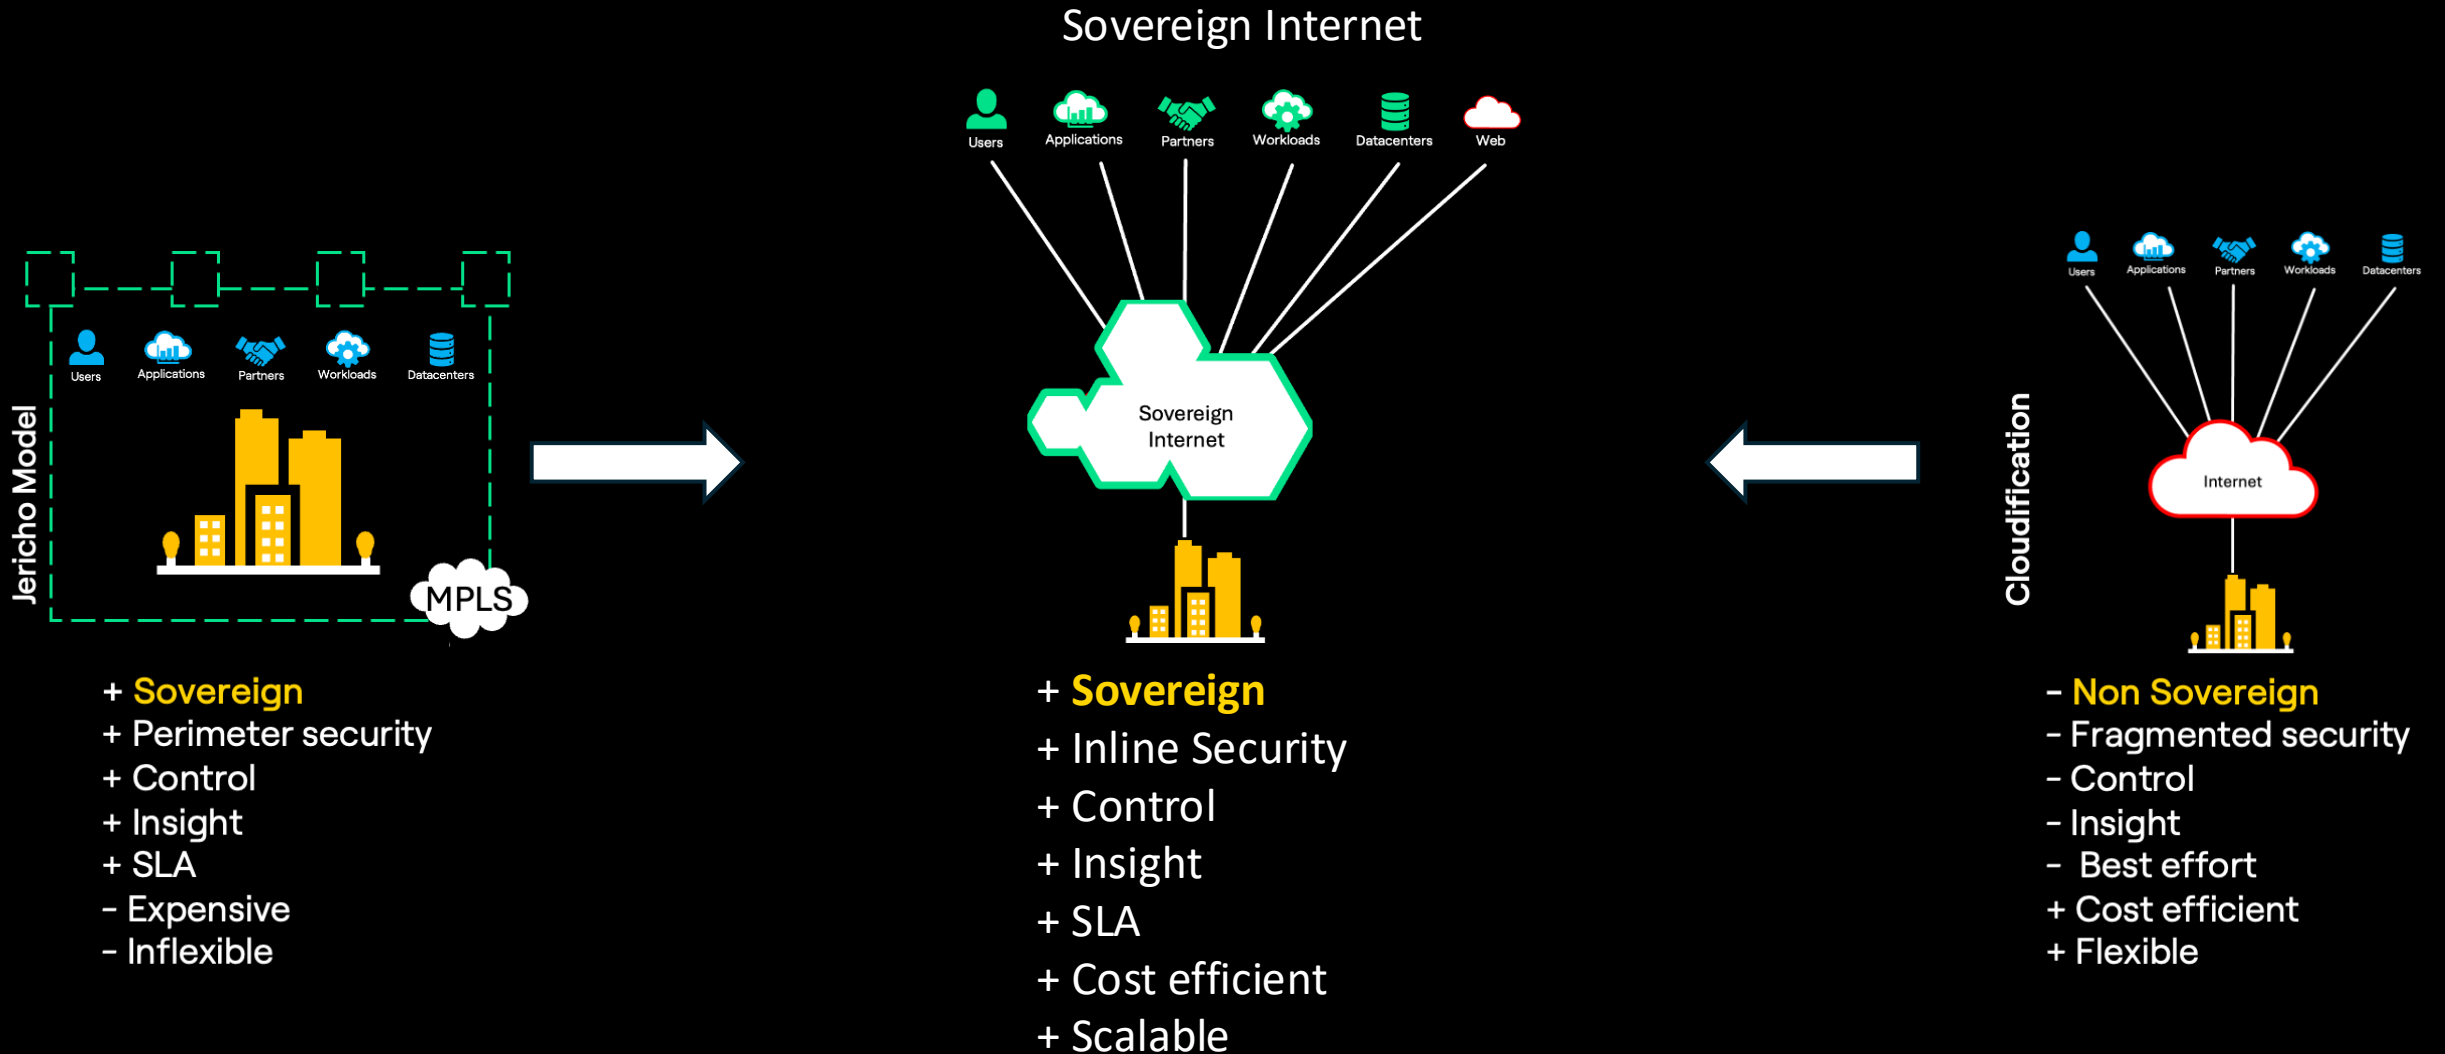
Sovereign Internet

Jericho Model

Users Applications Partners Workloads Datacenters

MPLS

+ Sovereign
+ Perimeter security
+ Control
+ Insight
+ SLA
- Expensive
- Inflexible

Users Applications Partners Workloads Datacenters Web

Sovereign Internet

+ Sovereign
+ Inline Security
+ Control
+ Insight
+ SLA
+ Cost efficient
+ Scalable

Cloudification

Users Applications Partners Workloads Datacenters

Internet

- Non Sovereign
- Fragmented security
- Control
- Insight
- Best effort
+ Cost efficient
+ Flexible